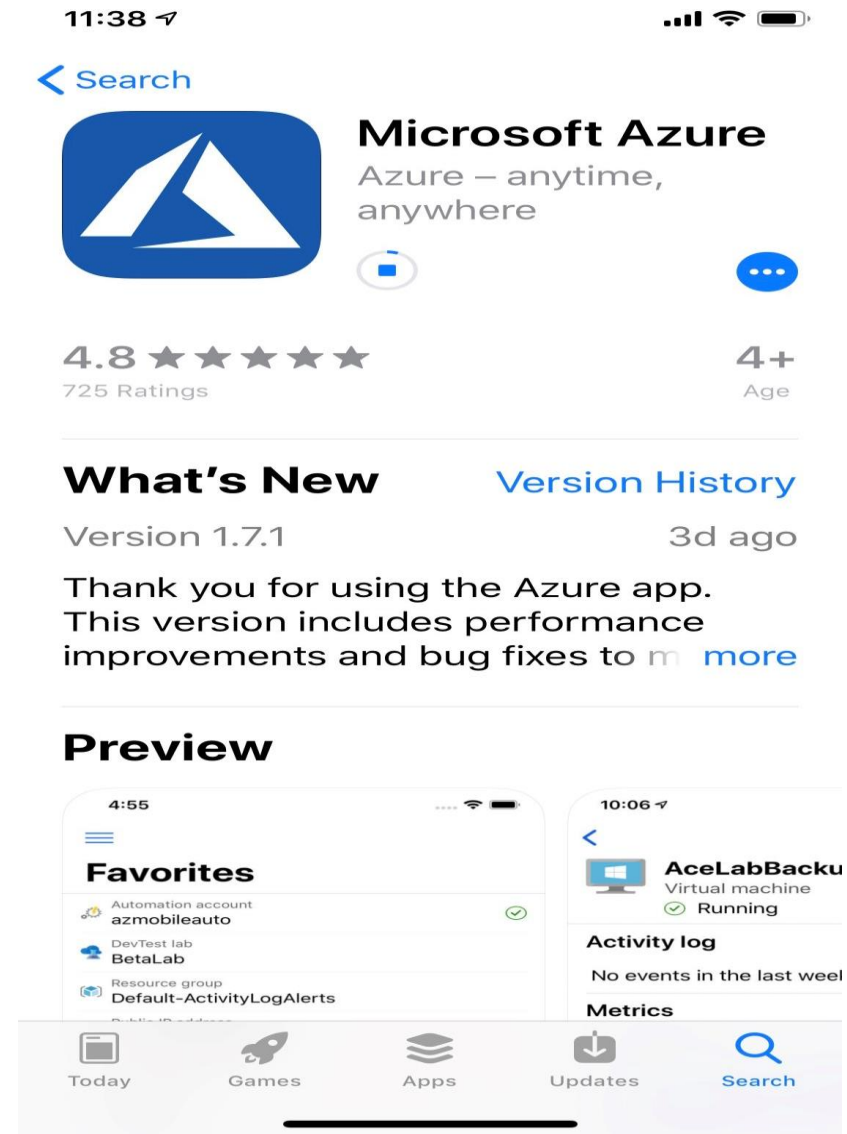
11:38

Search

Microsoft Azure

Azure – anytime, anywhere

4.8 ★★★★★
725 Ratings

4+
Age

What's New

Version History

Version 1.7.1

3d ago

Thank you for using the Azure app. This version includes performance improvements and bug fixes to m more

Preview

4:55

Favorites

Automation account
azmobileauto

DevTest lab
BetaLab

Resource group
Default-ActivityLogAlerts

10:06

AceLabBacku
Virtual machine
Running

Activity log

No events in the last weel

Metrics

Today

Games

Apps

Updates

Search